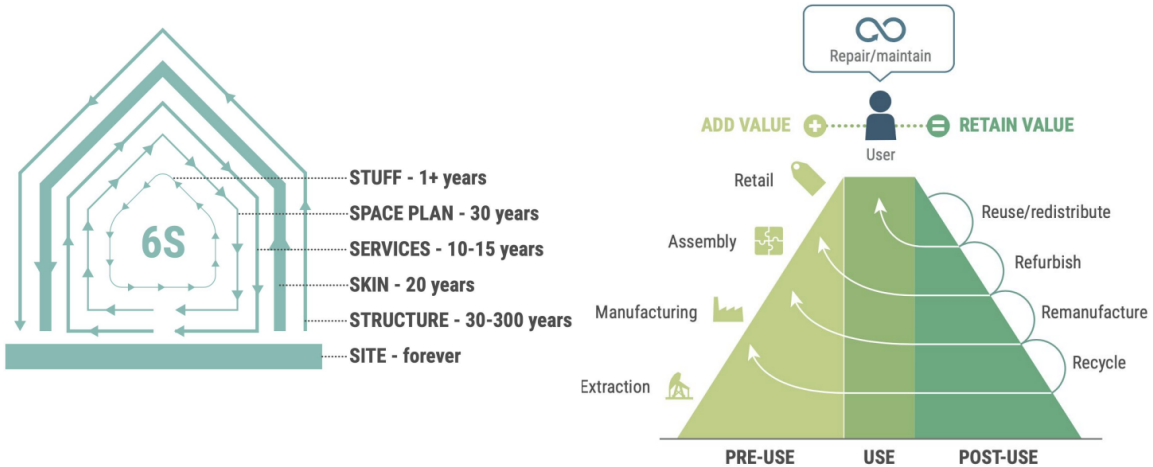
6S

STUFF - 1+ years
SPACE PLAN - 30 years
SERVICES - 10-15 years
SKIN - 20 years
STRUCTURE - 30-300 years
SITE - forever

Repair/maintain

ADD VALUE
User
RETAIN VALUE

Retail
Assembly
Manufacturing
Extraction

Reuse/redistribute
Refurbish
Remanufacture
Recycle

PRE-USE
USE
POST-USE